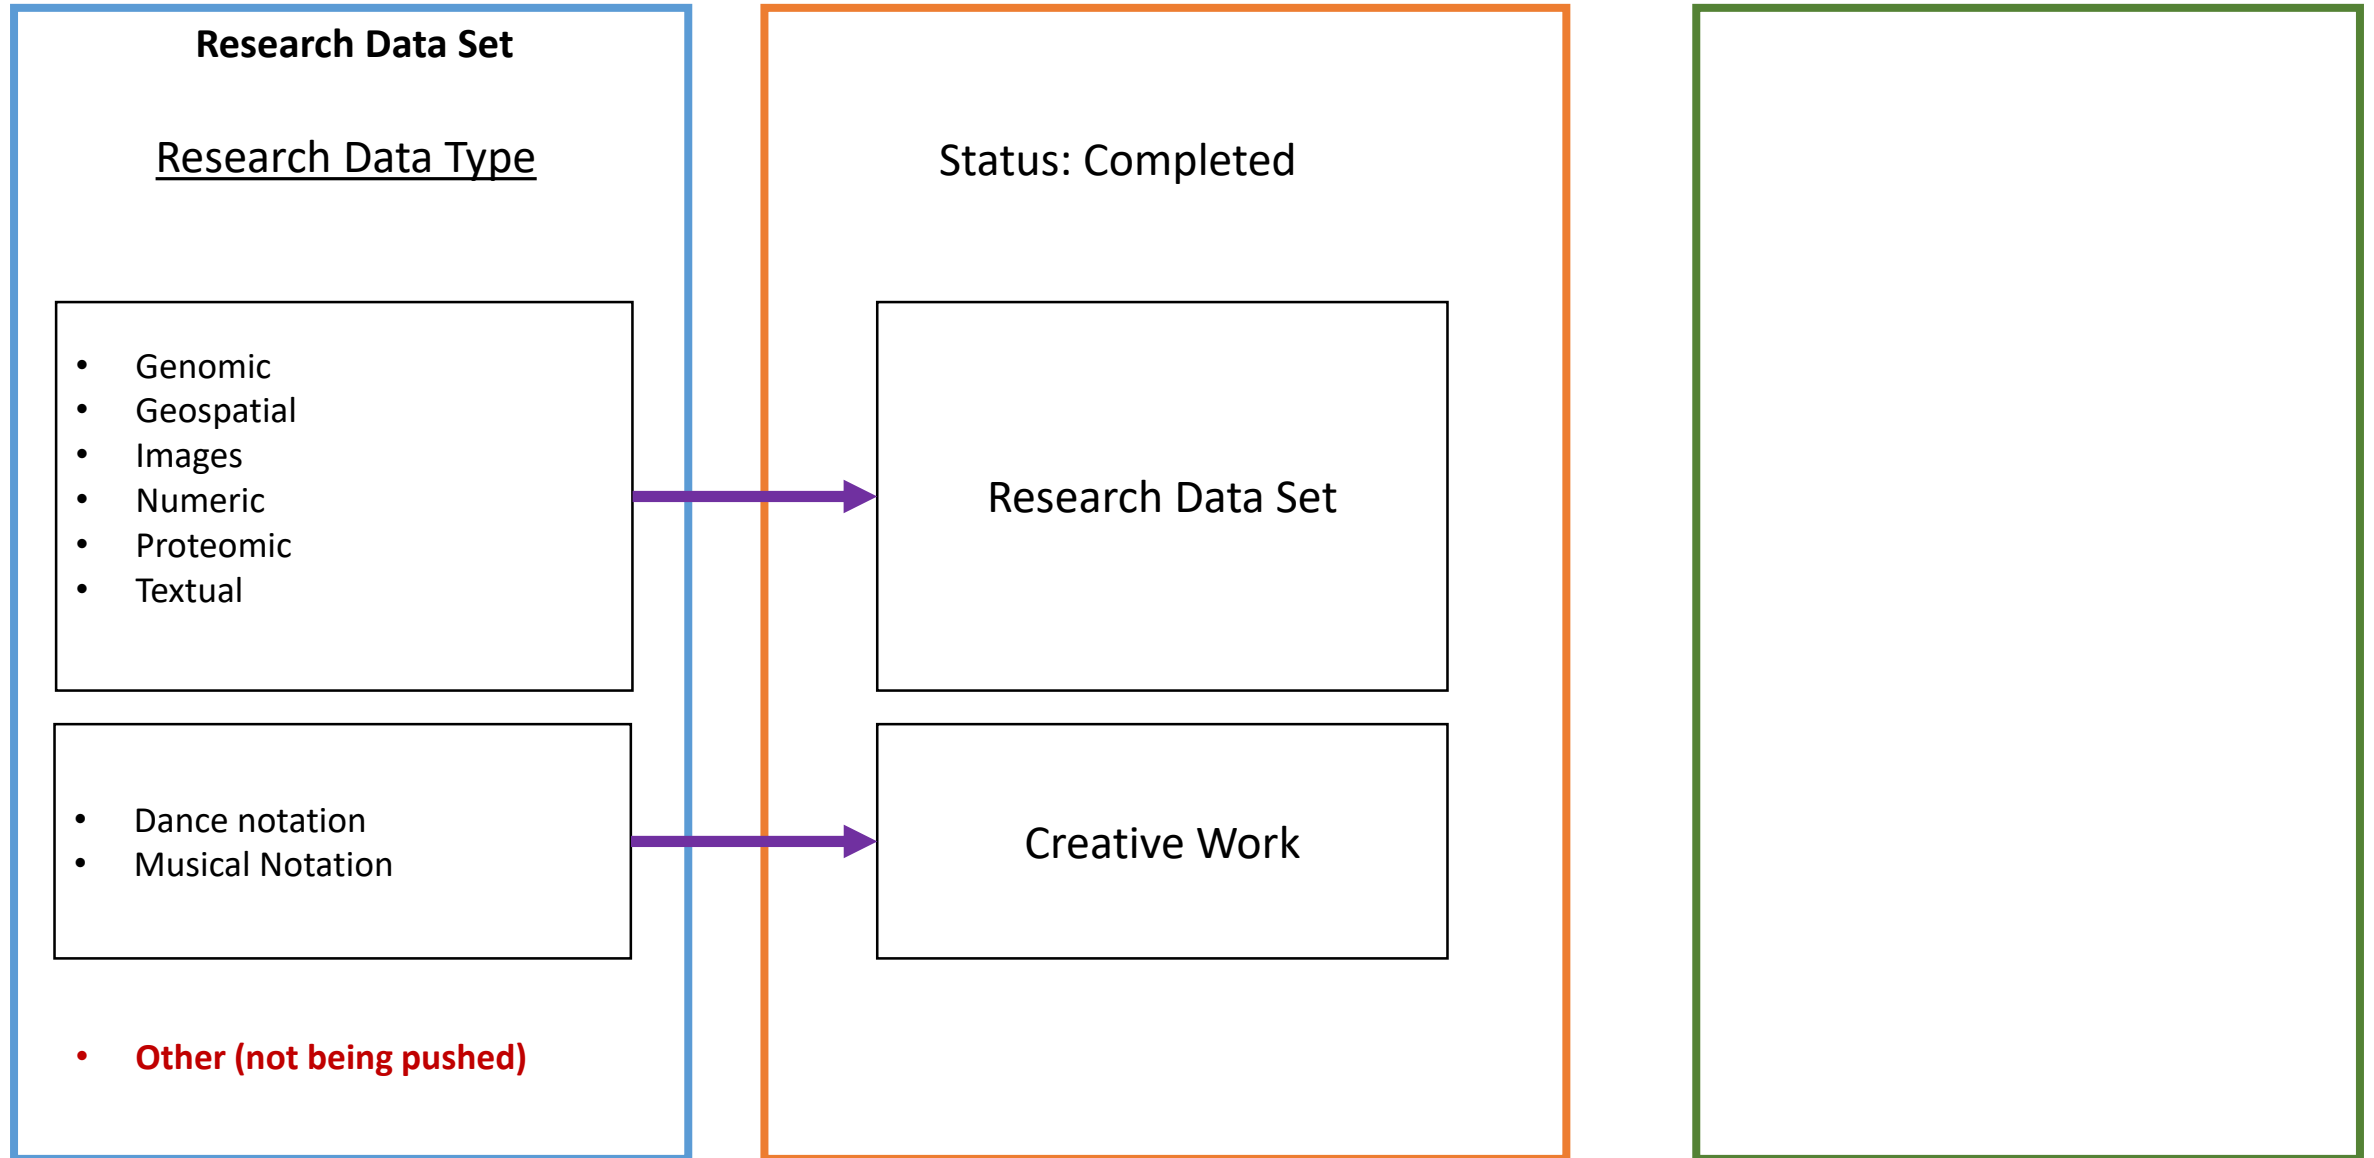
Research Data Set

Research Data Type

- Genomic
- Geospatial
- Images
- Numeric
- Proteomic
- Textual

- Dance notation
- Musical Notation

- Other (not being pushed)

Status: Completed

Research Data Set

Creative Work